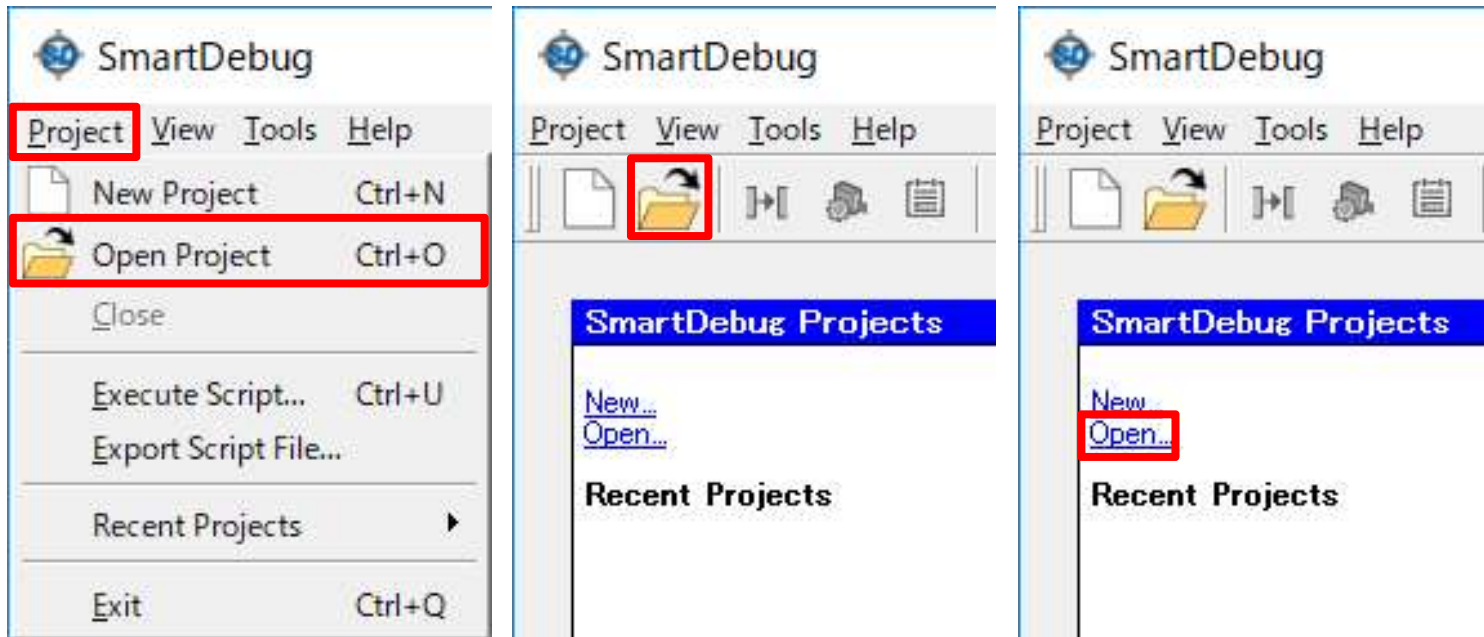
SmartDebug

Project View Tools Help

New Project Ctrl+N
Open Project Ctrl+O
Close
Execute Script... Ctrl+U
Export Script File...
Recent Projects
Exit Ctrl+Q

SmartDebug

Project View Tools Help

SmartDebug Projects

New...
Open...

Recent Projects

SmartDebug

Project View Tools Help

SmartDebug Projects

New...
Open...

Recent Projects